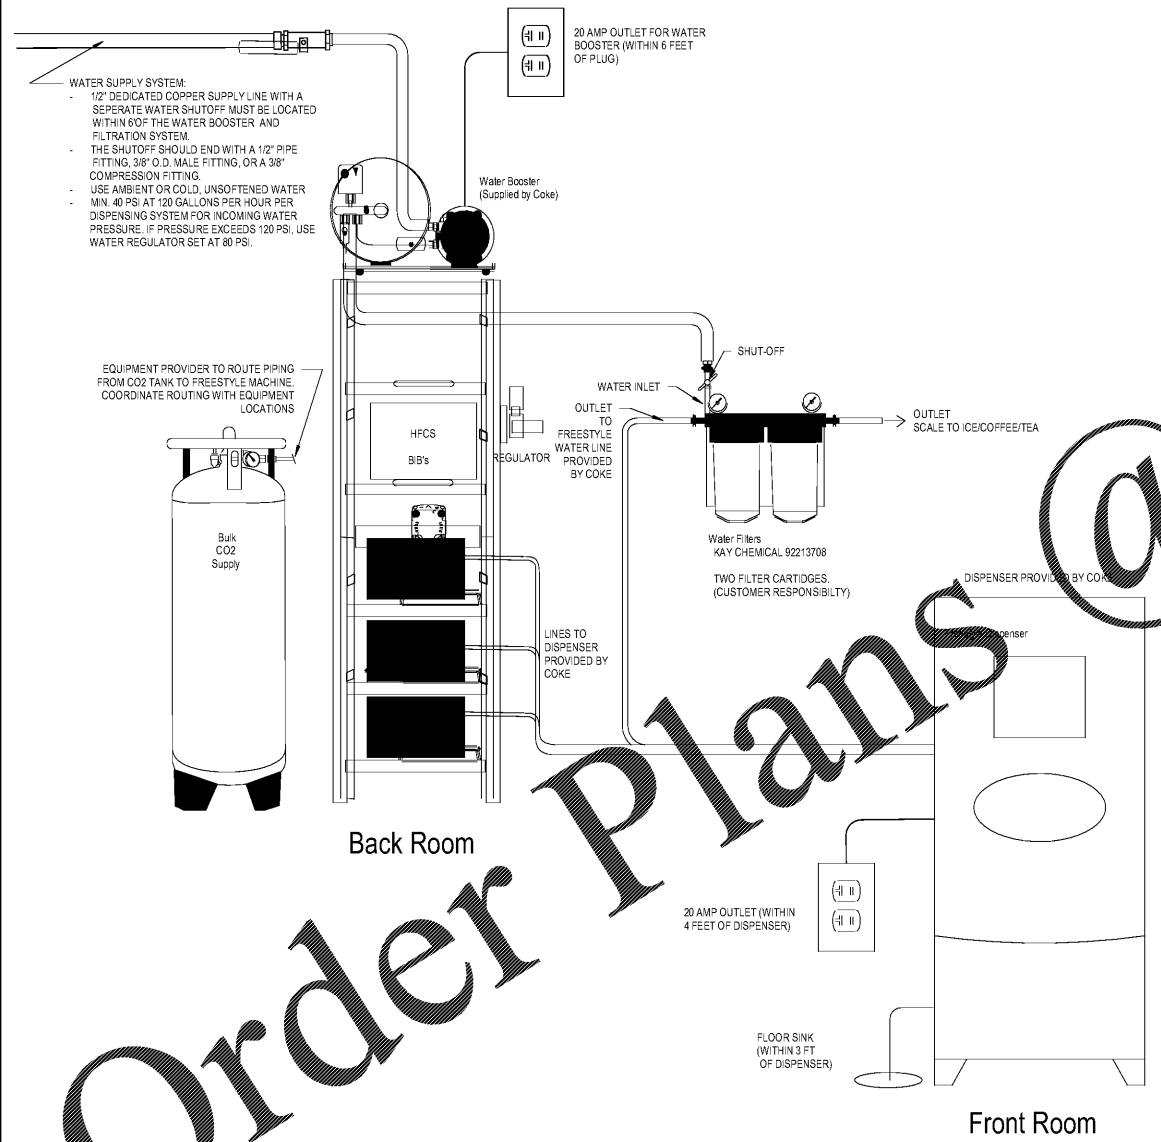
WATER SUPPLY SYSTEM:
- 1/2" DEDICATED COPPER SUPPLY LINE WITH A SEPERATE WATER SHUTOFF MUST BE LOCATED WITHIN 6'OF THE WATER BOOSTER AND FILTRATION SYSTEM.
- THE SHUTOFF SHOULD END WITH A 1/2" PIPE FITTING, 3/8" O.D. MALE FITTING, OR A 3/8" COMPRESSION FITTING.
- USE AMBIENT OR COLD, UNSOFTENED WATER
- MIN. 40 PSI AT 120 GALLONS PER HOUR PER DISPENSING SYSTEM FOR INCOMING WATER PRESSURE. IF PRESSURE EXCEEDS 120 PSI, USE WATER REGULATOR SET AT 80 PSI.

20 AMP OUTLET FOR WATER BOOSTER (WITHIN 6 FEET OF PLUG)

Water Booster (Supplied by Coke)

EQUIPMENT PROVIDER TO ROUTE PIPING FROM CO2 TANK TO FREESTYLE MACHINE. COORDINATE ROUTING WITH EQUIPMENT LOCATIONS

SHUT-OFF

WATER INLET

OUTLET TO FREESTYLE WATER LINE PROVIDED BY COKE

OUTLET SCALE TO ICE/COFFEE/TEA

HFCS

BIB's

REGULATOR

Bulk CO2 Supply

Water Filters KAY CHEMICAL 92213708

TWO FILTER CARTRIDGES. (CUSTOMER RESPONSIBILTY)

DISPENSER PROVIDED BY COKE

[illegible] Dispenser

LINES TO DISPENSER PROVIDED BY COKE

Back Room

20 AMP OUTLET (WITHIN 4 FEET OF DISPENSER)

FLOOR SINK (WITHIN 3 FT OF DISPENSER)

Front Room

Order Plans @